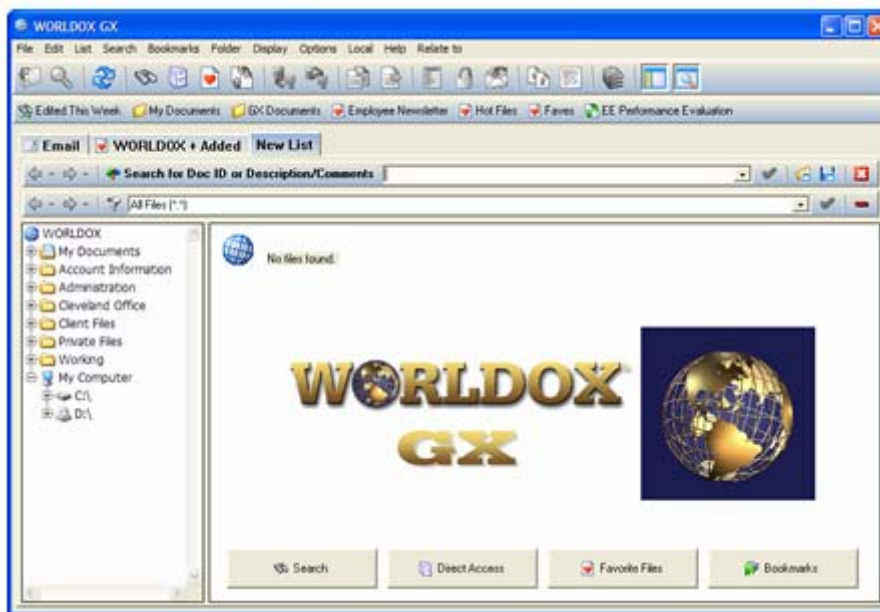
WORLDOX GX

File Edit List Search Bookmarks Folder Display Options Local Help Relate to

Edited This Week My Documents GX Documents Employee Newsletter Hot Files Faves EE Performance Evaluation

Email WORLDOX + Added New List

Search for Doc ID or Description/Comments

All Files (*.*)

WORLDOX
My Documents
Account Information
Administration
Cleveland Office
Client Files
Private Files
Working
My Computer
C:\
D:\

No files found.

WORLDOX
GX

Search Direct Access Favorite Files Bookmarks